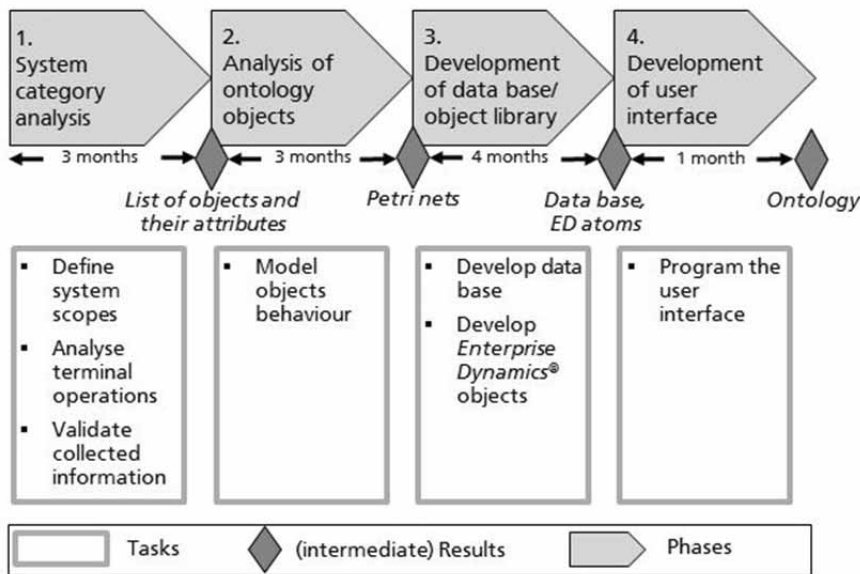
1. System category analysis

2. Analysis of ontology objects

3. Development of data base/ object library

4. Development of user interface

3 months

3 months

4 months

1 month

List of objects and their attributes

Petri nets

Data base, ED atoms

Ontology

▪ Define system scopes
▪ Analyse terminal operations
▪ Validate collected information

▪ Model objects behaviour

▪ Develop data base
▪ Develop *Enterprise Dynamics®* objects

▪ Program the user interface

Tasks

(intermediate) Results

Phases